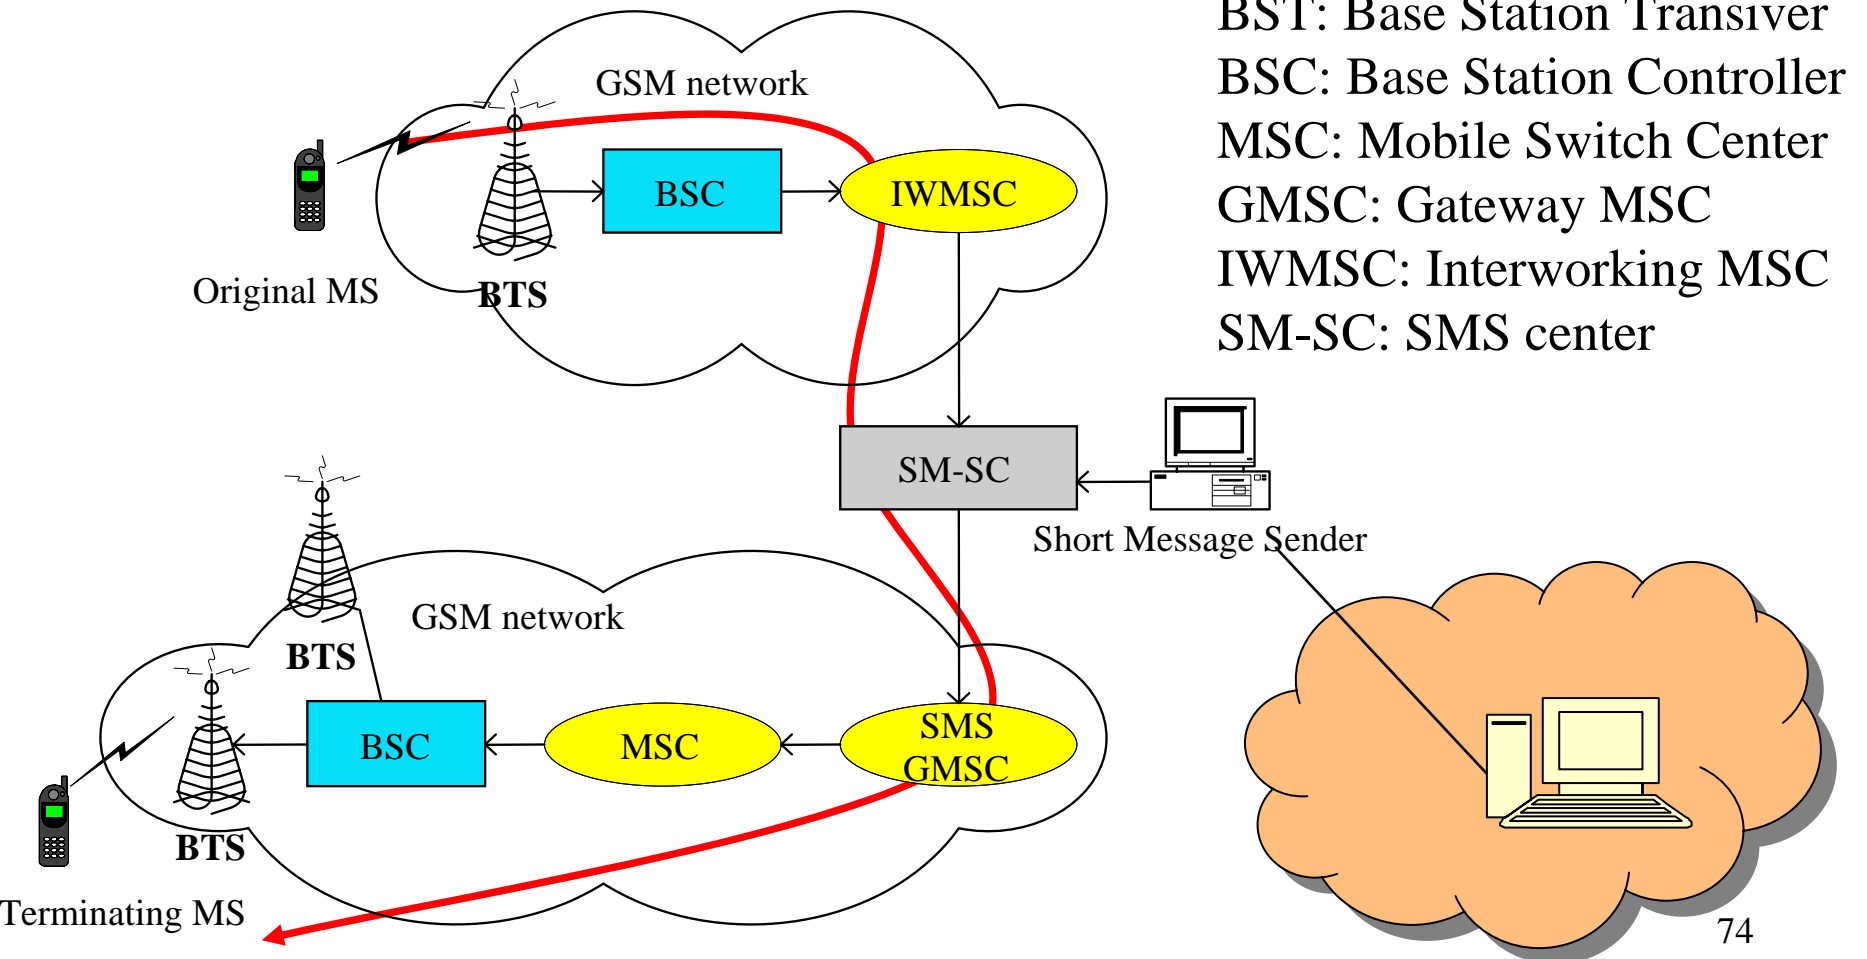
BST: Base Station Transiver
BSC: Base Station Controller
MSC: Mobile Switch Center
GMSC: Gateway MSC
IWMSC: Interworking MSC
SM-SC: SMS center

GSM network

Original MS

BTS

BSC

IWMSC

SM-SC

Short Message Sender

GSM network

BTS

BSC

MSC

SMS GMSC

BTS

Terminating MS

74